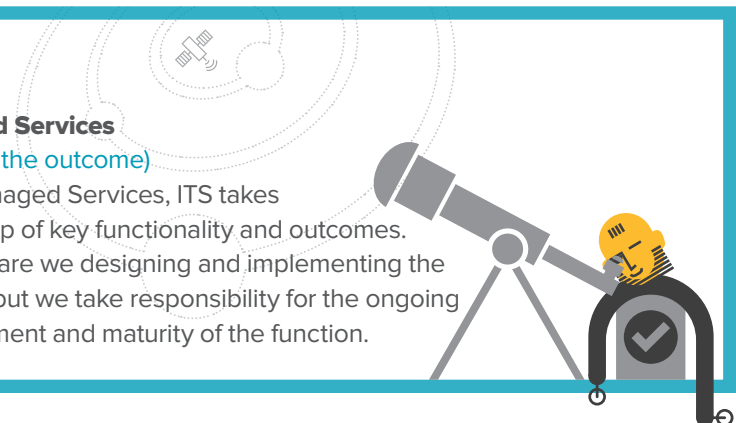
d Services
the outcome)
naged Services, ITS takes
p of key functionality and outcomes.
are we designing and implementing the
but we take responsibility for the ongoing
ment and maturity of the function.